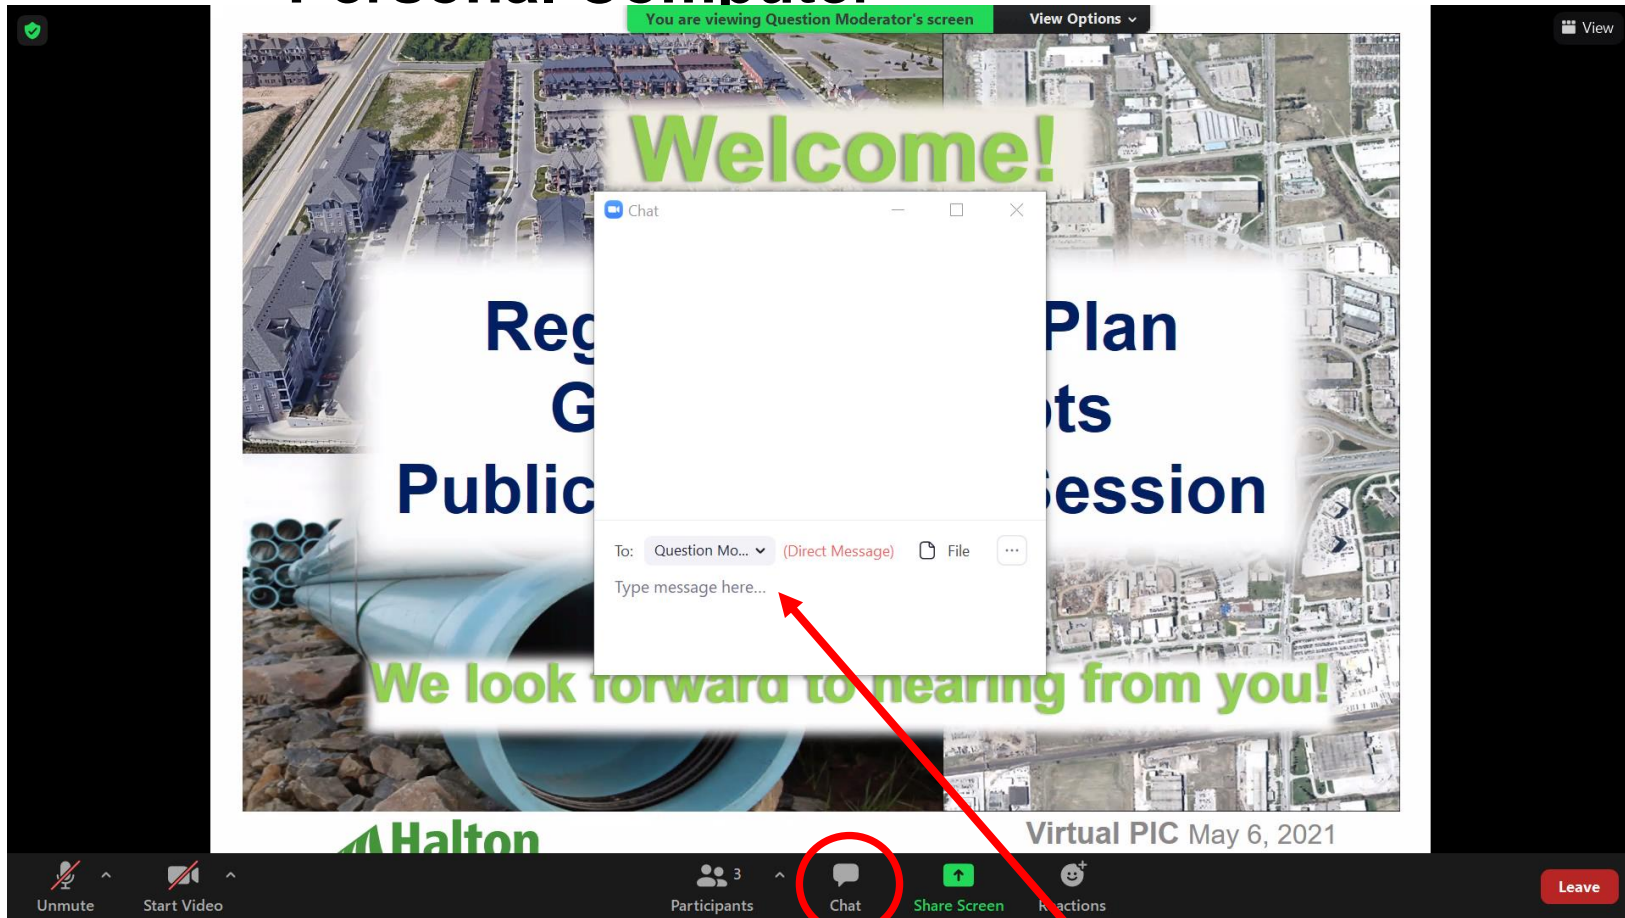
You are viewing Question Moderator's screen

View Options

View

Welcome!

Reg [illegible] Plan

G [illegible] ts

Public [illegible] ession

Chat

To: Question Mo... (Direct Message) File ···

Type message here...

We look forward to hearing from you!

Halton

Virtual PIC May 6, 2021

Unmute

Start Video

3

Participants

Chat

Share Screen

R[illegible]actions

Leave